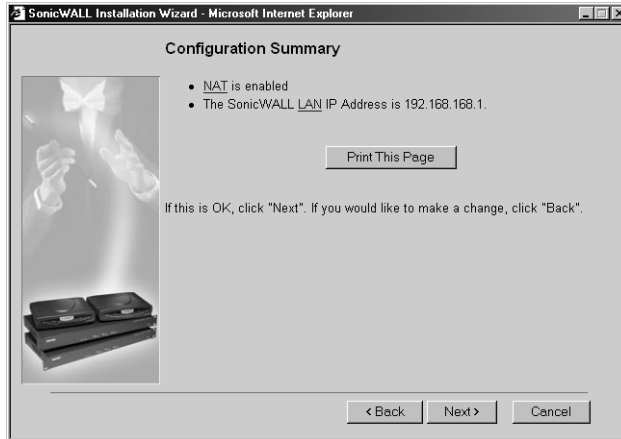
SonicWALL Installation Wizard - Microsoft Internet Explorer

Configuration Summary

- NAT is enabled
- The SonicWALL LAN IP Address is 192.168.168.1.

Print This Page

If this is OK, click "Next". If you would like to make a change, click "Back".

< Back
Next >
Cancel